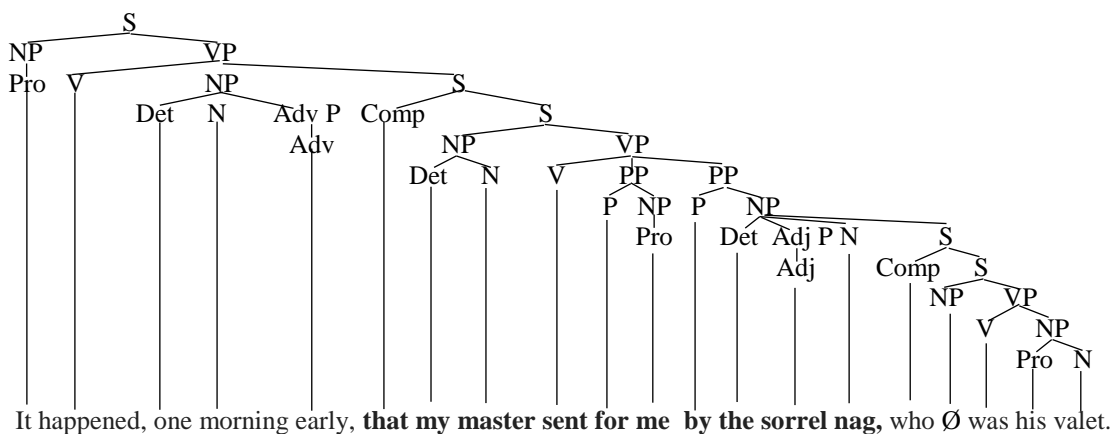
S
NP VP
Pro V NP S
Det N Adv P Comp S
Adv NP VP
Det N V PP PP
P NP P NP
Pro Det Adj P N S
Adj Comp S
NP VP
V NP
Pro N

It happened, one morning early, **that my master sent for me by the sorrel nag,** who Ø was his valet.